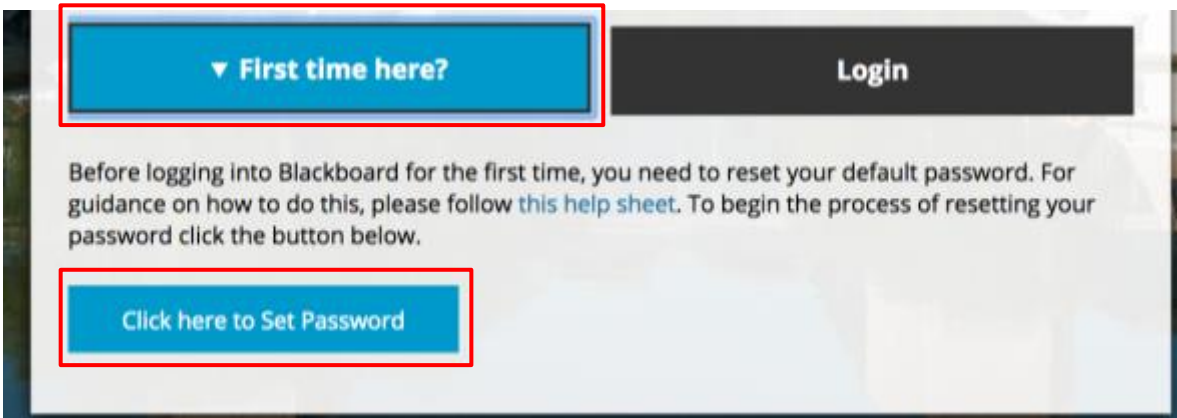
▾ First time here?

Login

Before logging into Blackboard for the first time, you need to reset your default password. For guidance on how to do this, please follow this help sheet. To begin the process of resetting your password click the button below.

Click here to Set Password